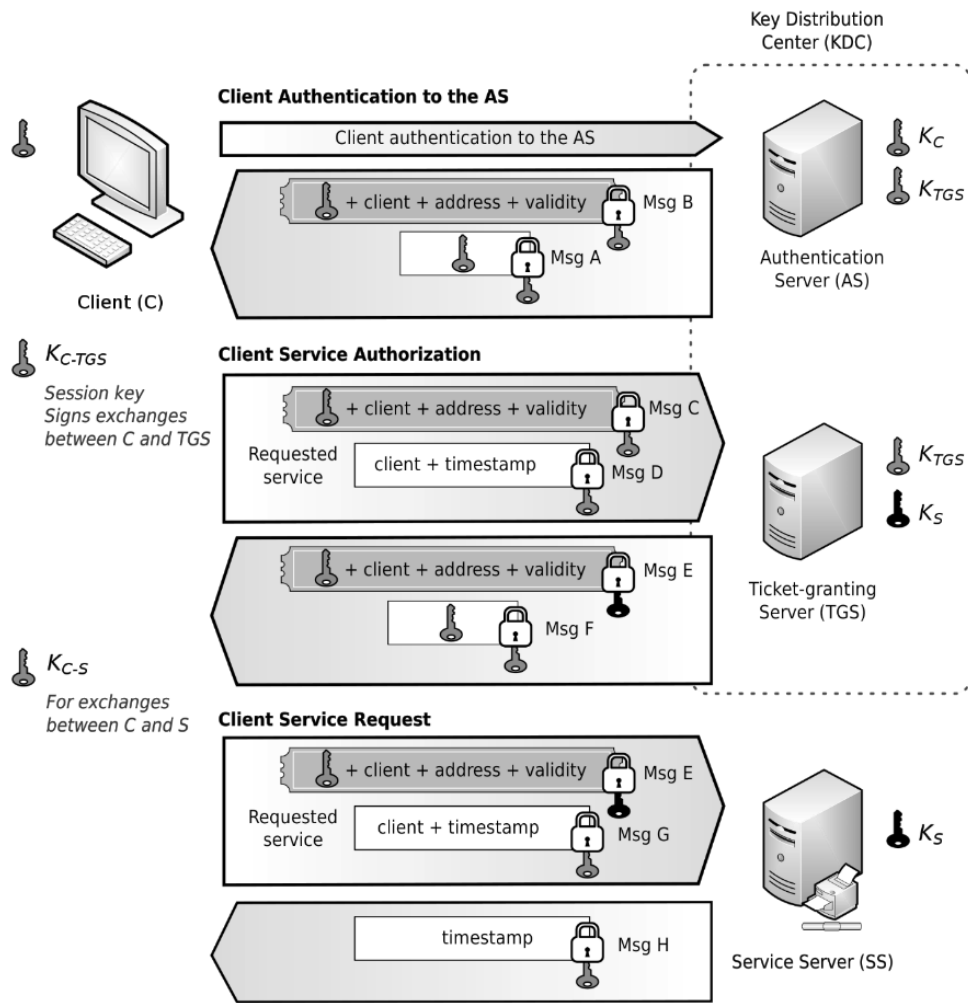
Key Distribution Center (KDC)

Client Authentication to the AS

Client authentication to the AS

$K_C$

$K_{TGS}$

+ client + address + validity

Msg B

Msg A

Authentication Server (AS)

Client (C)

$K_{C\text{-}TGS}$

Session key
Signs exchanges between C and TGS

Client Service Authorization

+ client + address + validity

Msg C

Requested service

client + timestamp

Msg D

$K_{TGS}$

$K_S$

+ client + address + validity

Msg E

Ticket-granting Server (TGS)

Msg F

$K_{C\text{-}S}$

For exchanges between C and S

Client Service Request

+ client + address + validity

Msg E

Requested service

client + timestamp

Msg G

$K_S$

timestamp

Msg H

Service Server (SS)